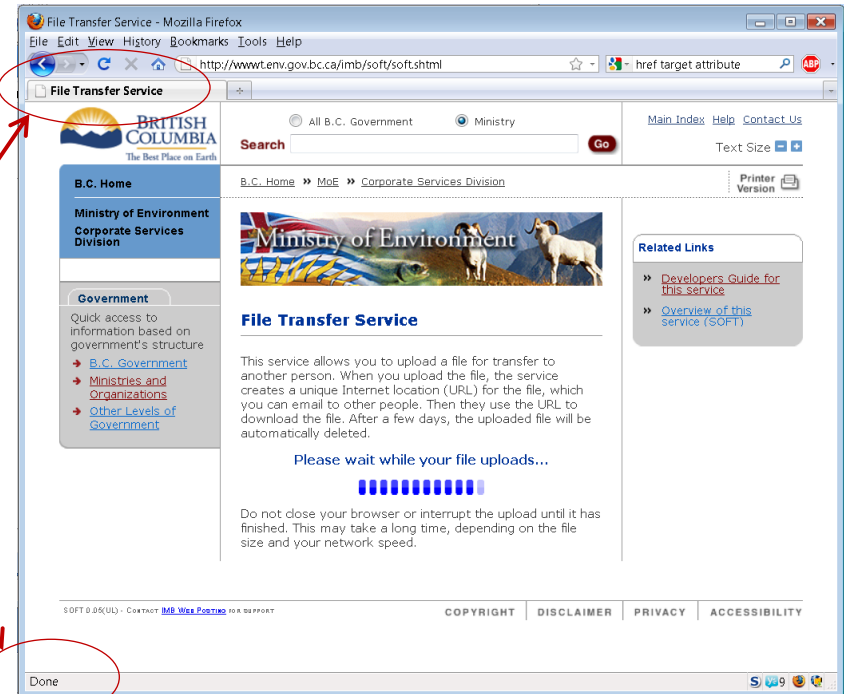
File Transfer Service - Mozilla Firefox

File Edit View History Bookmarks Tools Help

http://wwwt.env.gov.bc.ca/imb/soft/soft.shtml

href target attribute

File Transfer Service

BRITISH COLUMBIA
The Best Place on Earth

All B.C. Government Ministry

Search Go

Main Index Help Contact Us

Text Size

B.C. Home » MoE » Corporate Services Division

Printer Version

B.C. Home

Ministry of Environment

Corporate Services Division

Government

Quick access to information based on government's structure

B.C. Government

Ministries and Organizations

Other Levels of Government

Ministry of Environment

File Transfer Service

This service allows you to upload a file for transfer to another person. When you upload the file, the service creates a unique Internet location (URL) for the file, which you can email to other people. Then they use the URL to download the file. After a few days, the uploaded file will be automatically deleted.

Please wait while your file uploads...

Do not close your browser or interrupt the upload until it has finished. This may take a long time, depending on the file size and your network speed.

Related Links

» Developers Guide for this service

» Overview of this service (SOFT)

SOFT 0.05(UL) - Contact IMB Web Posting for support

COPYRIGHT DISCLAIMER PRIVACY ACCESSIBILITY

Done